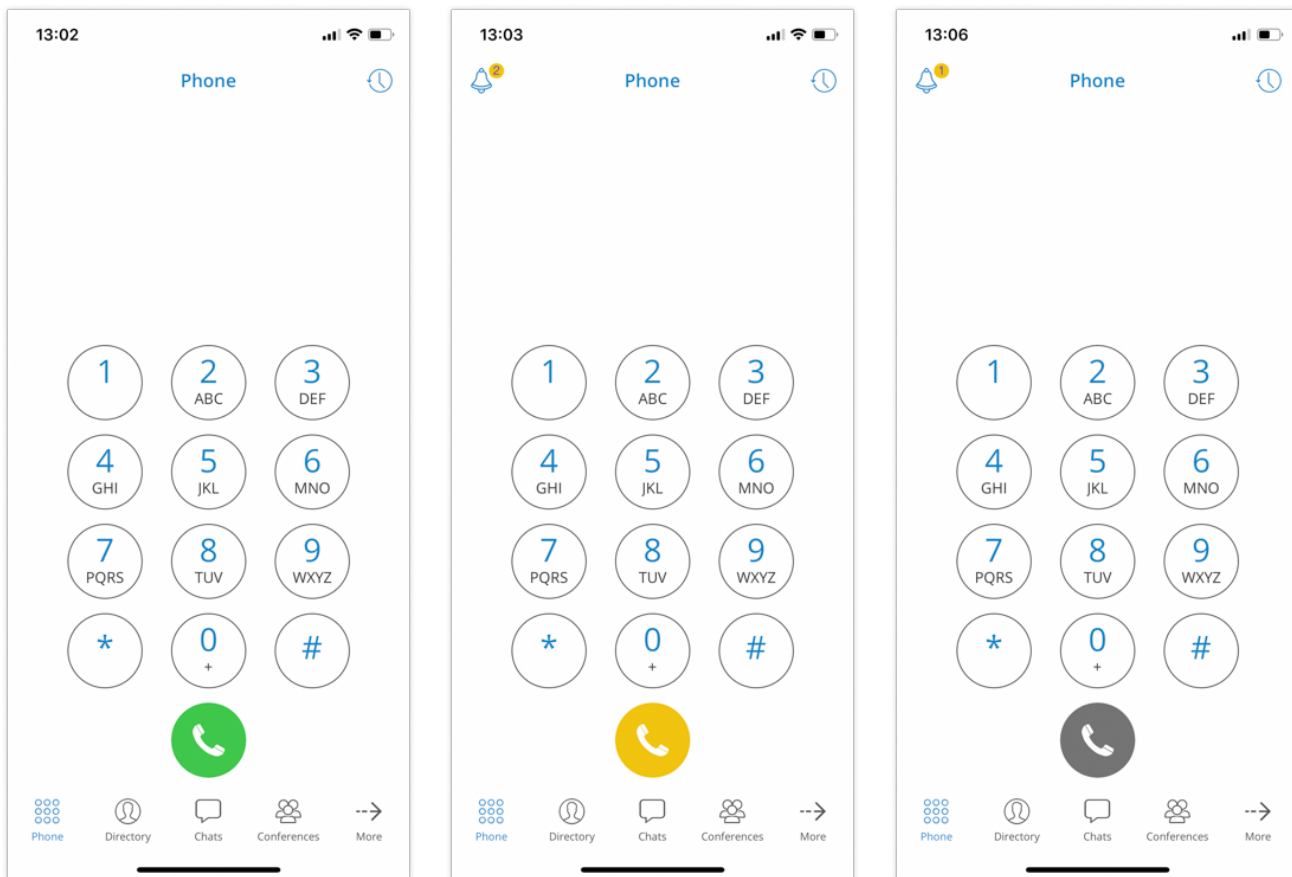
13:02

Phone

1
2 ABC
3 DEF
4 GHI
5 JKL
6 MNO
7 PQRS
8 TUV
9 WXYZ
*
0 +
#

Phone
Directory
Chats
Conferences
More

13:03

2

Phone

1
2 ABC
3 DEF
4 GHI
5 JKL
6 MNO
7 PQRS
8 TUV
9 WXYZ
*
0 +
#

Phone
Directory
Chats
Conferences
More

13:06

1

Phone

1
2 ABC
3 DEF
4 GHI
5 JKL
6 MNO
7 PQRS
8 TUV
9 WXYZ
*
0 +
#

Phone
Directory
Chats
Conferences
More